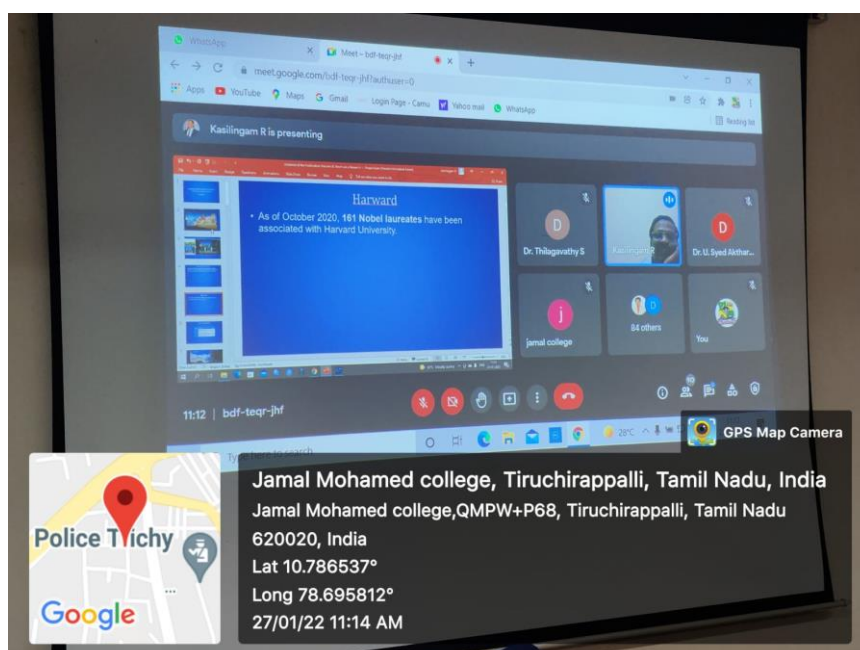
WhatsApp

Meet – bdf-teqr-jhf

meet.google.com/bdf-teqr-jhf?authuser=0

Apps YouTube Maps Gmail Login Page - Camu Yahoo mail WhatsApp

Reading list

Kasilingam R is presenting

Harward

• As of October 2020, 161 Nobel laureates have been associated with Harvard University.

D
Dr. Thilagavathy S

Kasilingam R

D
Dr. U. Syed Akthar...

j
jamal college

84 others

You

11:12 | bdf-teqr-jhf

Type here to search

28°C

GPS Map Camera

Police Trichy

Google

Jamal Mohamed college, Tiruchirappalli, Tamil Nadu, India
Jamal Mohamed college,QMPW+P68, Tiruchirappalli, Tamil Nadu 620020, India
Lat 10.786537°
Long 78.695812°
27/01/22 11:14 AM